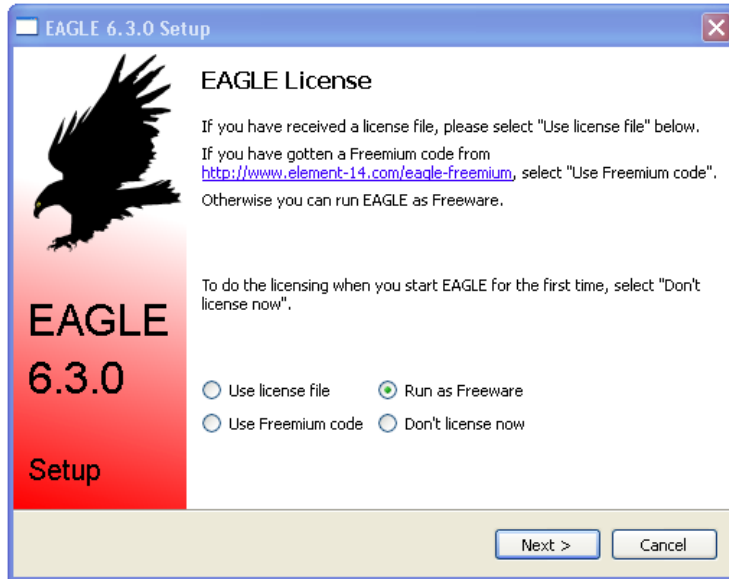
EAGLE 6.3.0 Setup

EAGLE License

If you have received a license file, please select "Use license file" below.

If you have gotten a Freemium code from http://www.element-14.com/eagle-freemium, select "Use Freemium code".

Otherwise you can run EAGLE as Freeware.

To do the licensing when you start EAGLE for the first time, select "Don't license now".

EAGLE
6.3.0

Setup

Use license file
Run as Freeware
Use Freemium code
Don't license now

Next >
Cancel